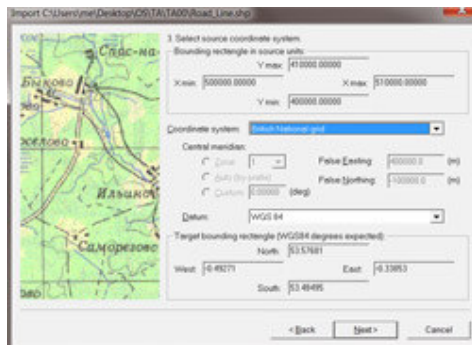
Import C:\Users\me\Desktop\DS\TA\TA00\Road_Line.shp

Спас-на
Быково
зоелово
Ильино
Саморезово
эво

3. Select source coordinate system.
Bounding rectangle in source units
Y max: 410000.00000
X min: 500000.00000
X max: 510000.00000
Y min: 400000.00000

Coordinate system: British National grid
Central meridian:
Zone: 1
Auto (by prefix)
Custom: 0.00000 (deg)
False Easting: 400000.0 (m)
False Northing: -100000.0 (m)

Datum: WGS 84

Target bounding rectangle (WGS84 degrees expected)
North: 53.57681
West: -0.49271
East: -0.33853
South: 53.48495

< Back
Next >
Cancel